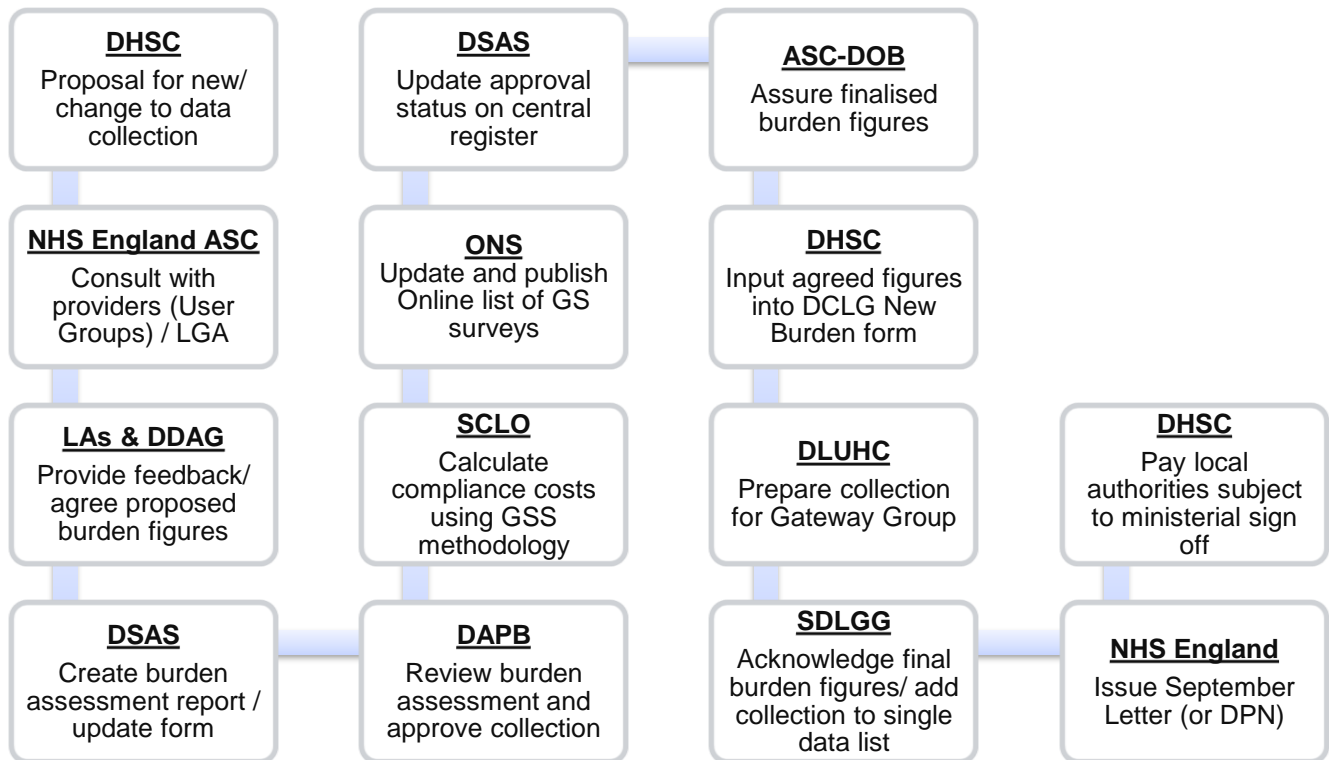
**DHSC**
Proposal for new/ change to data collection

**NHS England ASC**
Consult with providers (User Groups) / LGA

**LAs & DDAG**
Provide feedback/ agree proposed burden figures

**DSAS**
Create burden assessment report / update form

**DAPB**
Review burden assessment and approve collection

**SCLO**
Calculate compliance costs using GSS methodology

**ONS**
Update and publish Online list of GS surveys

**DSAS**
Update approval status on central register

**ASC-DOB**
Assure finalised burden figures

**DHSC**
Input agreed figures into DCLG New Burden form

**DLUHC**
Prepare collection for Gateway Group

**SDLGG**
Acknowledge final burden figures/ add collection to single data list

**NHS England**
Issue September Letter (or DPN)

**DHSC**
Pay local authorities subject to ministerial sign off